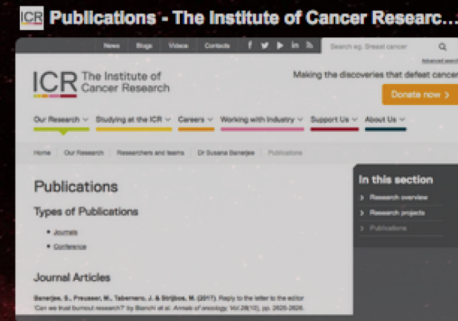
ICR Publications - The Institute of Cancer Researc...

News Blogs Videos Contacts

Search eg. Breast cancer

Advanced search

ICR The Institute of Cancer Research

Making the discoveries that defeat cancer

Donate now >

Our Research Studying at the ICR Careers Working with Industry Support Us About Us

Home Our Research Researchers and teams Dr Susana Banerjee Publications

Publications

Types of Publications

Journals

Conference

Journal Articles

Banerjee, S., Preusser, M., Tabernero, J. & Strijbos, M. (2017). Reply to the letter to the editor 'Can we trust burnout research?' by Bianchi et al. Annals of oncology, Vol.28(10), pp. 2620-2626.

In this section

Research overview

Research projects

Publications